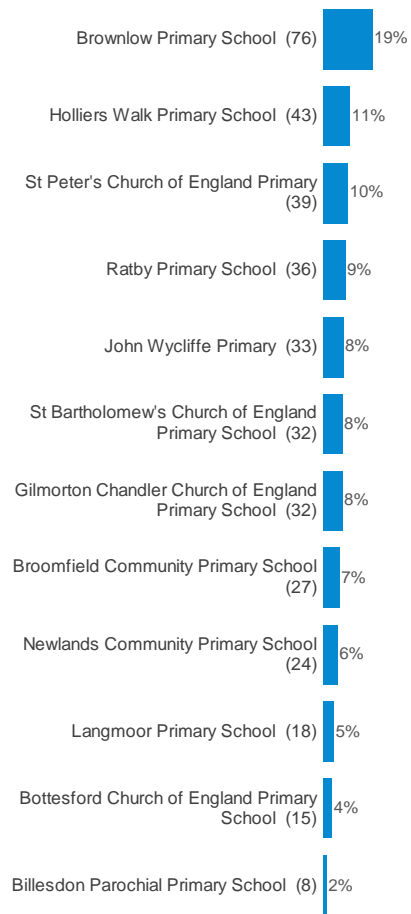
Brownlow Primary School (76) 19%

Holliers Walk Primary School (43) 11%

St Peter's Church of England Primary (39) 10%

Ratby Primary School (36) 9%

John Wycliffe Primary (33) 8%

St Bartholomew's Church of England Primary School (32) 8%

Gilmorton Chandler Church of England Primary School (32) 8%

Broomfield Community Primary School (27) 7%

Newlands Community Primary School (24) 6%

Langmoor Primary School (18) 5%

Bottesford Church of England Primary School (15) 4%

Billesdon Parochial Primary School (8) 2%